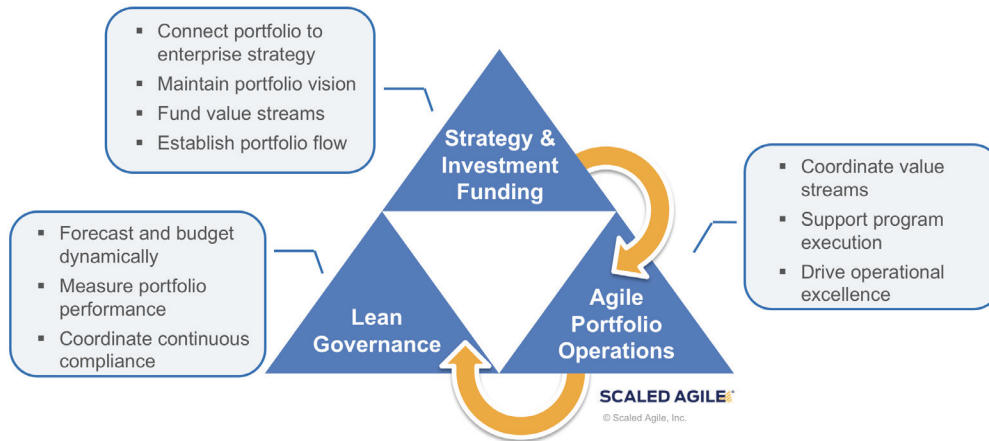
▪ Connect portfolio to enterprise strategy
▪ Maintain portfolio vision
▪ Fund value streams
▪ Establish portfolio flow

Strategy & Investment Funding

▪ Coordinate value streams
▪ Support program execution
▪ Drive operational excellence

▪ Forecast and budget dynamically
▪ Measure portfolio performance
▪ Coordinate continuous compliance

Lean Governance

Agile Portfolio Operations

SCALED AGILE

© Scaled Agile, Inc.